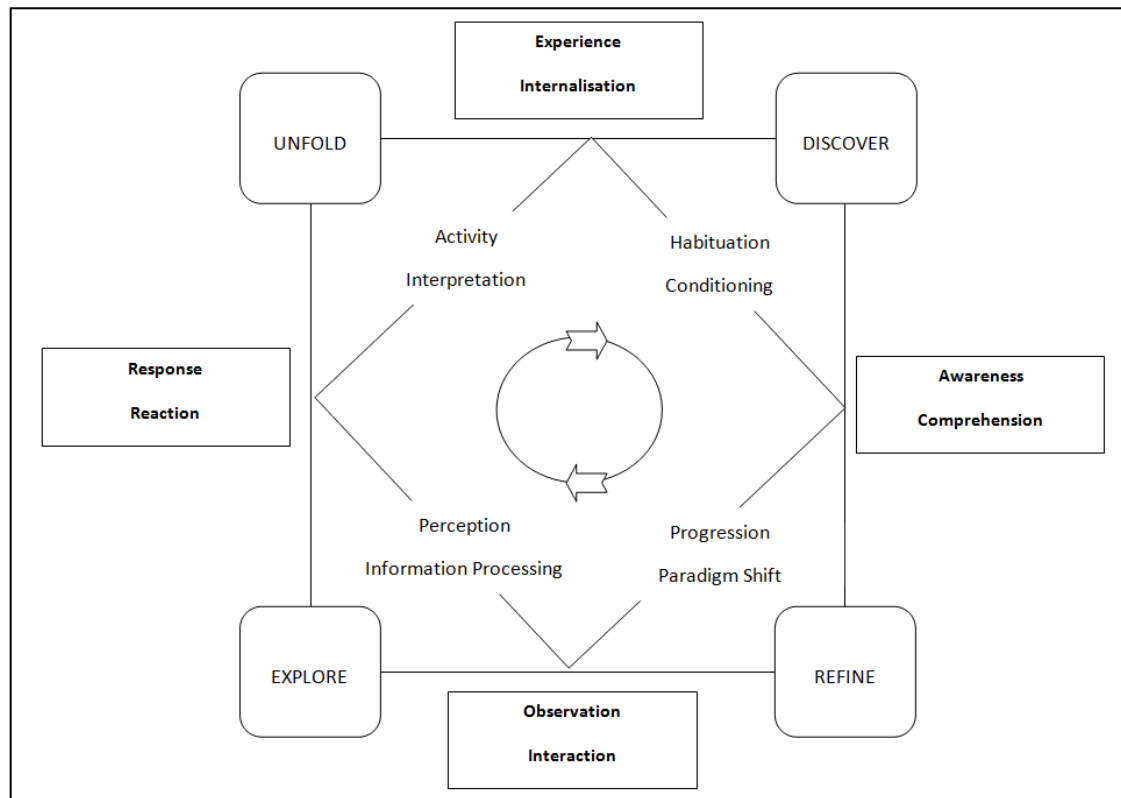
Experience
Internalisation

UNFOLD

DISCOVER

Activity
Interpretation

Habituation
Conditioning

Response
Reaction

Awareness
Comprehension

Perception
Information Processing

Progression
Paradigm Shift

EXPLORE

REFINE

Observation
Interaction